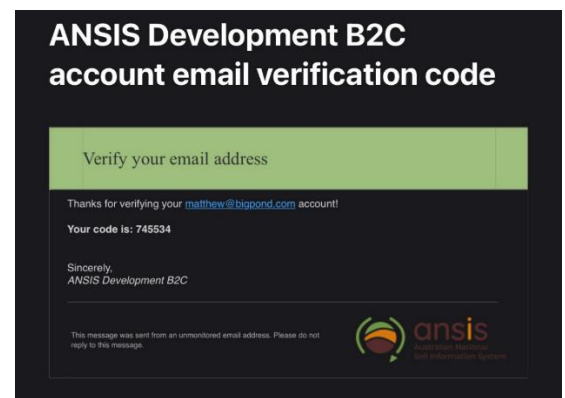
ANSIS Development B2C account email verification code

Verify your email address

Thanks for verifying your matthew@bigpond.com account!

Your code is: 745534

Sincerely,
ANSIS Development B2C

This message was sent from an unmonitored email address. Please do not reply to this message.

ansis
Australian National Soil Information System